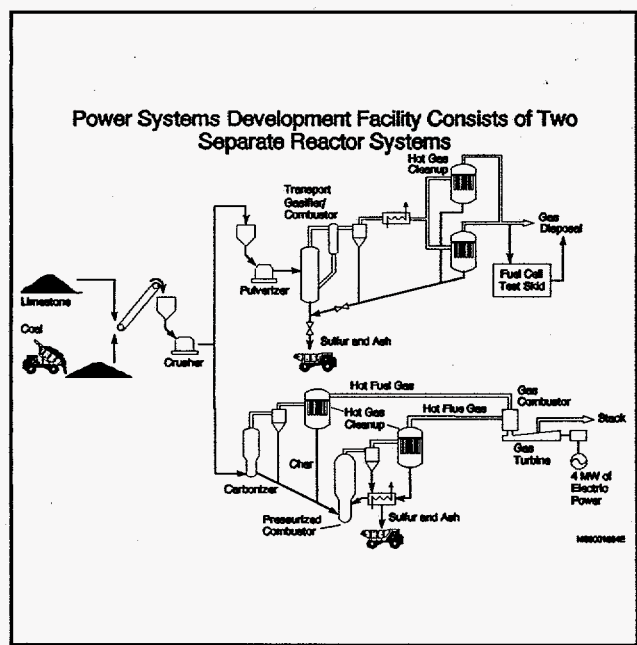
Power Systems Development Facility Consists of Two Separate Reactor Systems

Hot Gas Cleanup

Transport Gasifier/ Combustor

Gas Disposal

Pulverizer

Fuel Cell Test Skid

Limestone

Coal

Crusher

Sulfur and Ash

Hot Fuel Gas

Gas Combustor

Hot Gas Cleanup

Hot Flue Gas

Stack

Gas Turbine

Char

4 MW of Electric Power

Carbonizer

Pressurized Combustor

Sulfur and Ash

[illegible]